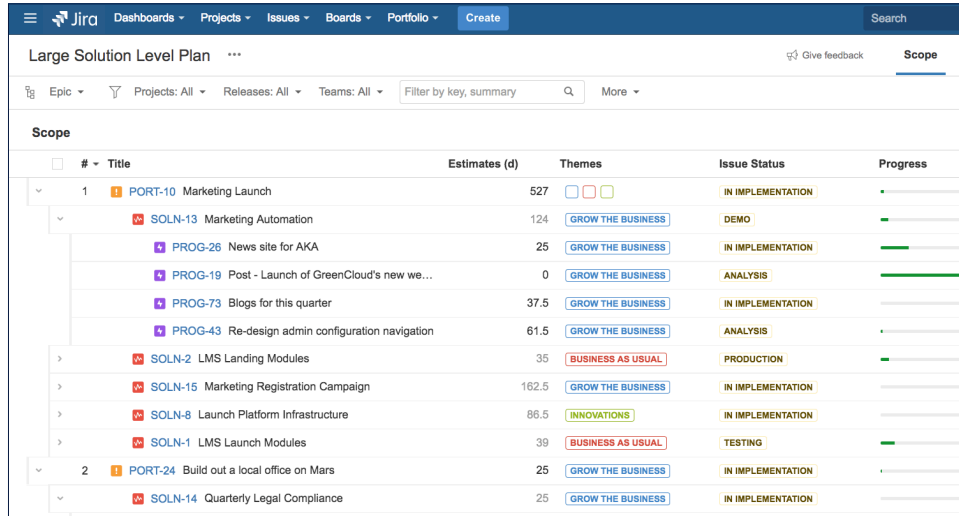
Jira Dashboards Projects Issues Boards Portfolio Create Search

Large Solution Level Plan ···

Give feedback Scope

Epic Projects: All Releases: All Teams: All Filter by key, summary More

Scope

| # | Title | Estimates (d) | Themes | Issue Status | Progress |
|---|---|---|---|---|---|
| 1 | PORT-10 Marketing Launch | 527 | | IN IMPLEMENTATION | |
| | SOLN-13 Marketing Automation | 124 | GROW THE BUSINESS | DEMO | |
| | PROG-26 News site for AKA | 25 | GROW THE BUSINESS | IN IMPLEMENTATION | |
| | PROG-19 Post - Launch of GreenCloud's new we... | 0 | GROW THE BUSINESS | ANALYSIS | |
| | PROG-73 Blogs for this quarter | 37.5 | GROW THE BUSINESS | IN IMPLEMENTATION | |
| | PROG-43 Re-design admin configuration navigation | 61.5 | GROW THE BUSINESS | ANALYSIS | |
| | SOLN-2 LMS Landing Modules | 35 | BUSINESS AS USUAL | PRODUCTION | |
| | SOLN-15 Marketing Registration Campaign | 162.5 | GROW THE BUSINESS | IN IMPLEMENTATION | |
| | SOLN-8 Launch Platform Infrastructure | 86.5 | INNOVATIONS | IN IMPLEMENTATION | |
| | SOLN-1 LMS Launch Modules | 39 | BUSINESS AS USUAL | TESTING | |
| 2 | PORT-24 Build out a local office on Mars | 25 | GROW THE BUSINESS | IN IMPLEMENTATION | |
| | SOLN-14 Quarterly Legal Compliance | 25 | GROW THE BUSINESS | IN IMPLEMENTATION | |